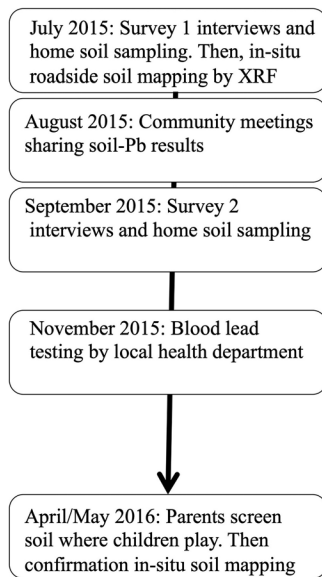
July 2015: Survey 1 interviews and home soil sampling. Then, in-situ roadside soil mapping by XRF

August 2015: Community meetings sharing soil-Pb results

September 2015: Survey 2 interviews and home soil sampling

November 2015: Blood lead testing by local health department

April/May 2016: Parents screen soil where children play. Then confirmation in-situ soil mapping